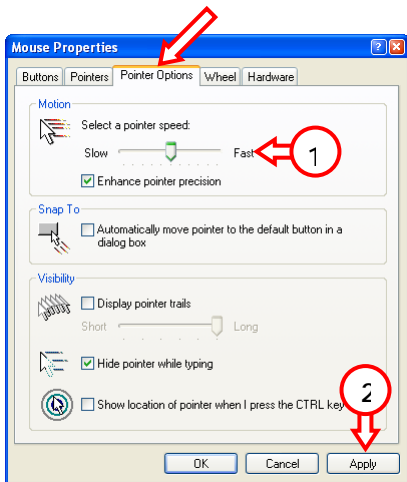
Mouse Properties

?

X

Buttons

Pointers

Pointer Options

Wheel

Hardware

Motion

Select a pointer speed:

Slow

Fast

1

Enhance pointer precision

Snap To

Automatically move pointer to the default button in a dialog box

Visibility

Display pointer trails

Short

Long

Hide pointer while typing

2

Show location of pointer when I press the CTRL key

OK

Cancel

Apply